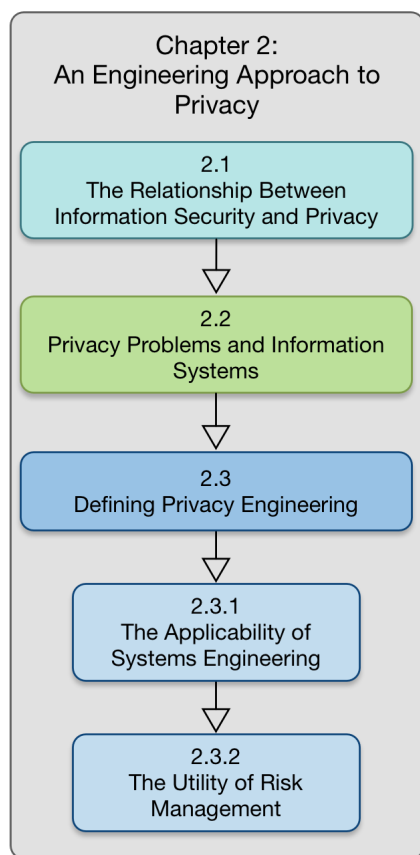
Chapter 2:
An Engineering Approach to Privacy

2.1
The Relationship Between Information Security and Privacy

2.2
Privacy Problems and Information Systems

2.3
Defining Privacy Engineering

2.3.1
The Applicability of Systems Engineering

2.3.2
The Utility of Risk Management